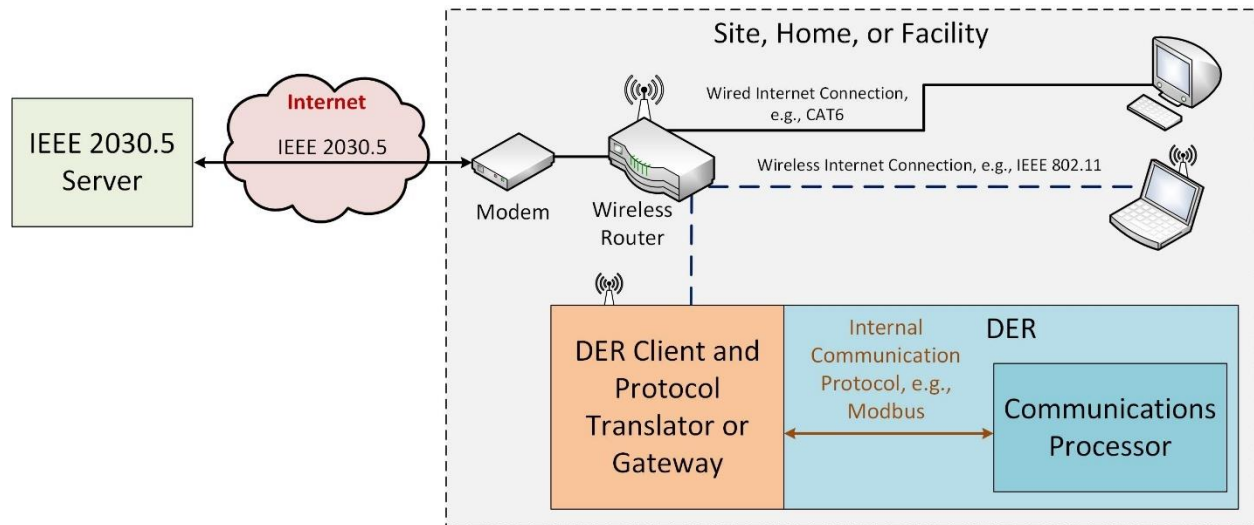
Site, Home, or Facility

IEEE 2030.5 Server

Internet

IEEE 2030.5

Modem

Wireless Router

Wired Internet Connection, e.g., CAT6

Wireless Internet Connection, e.g., IEEE 802.11

DER Client and Protocol Translator or Gateway

Internal Communication Protocol, e.g., Modbus

DER

Communications Processor